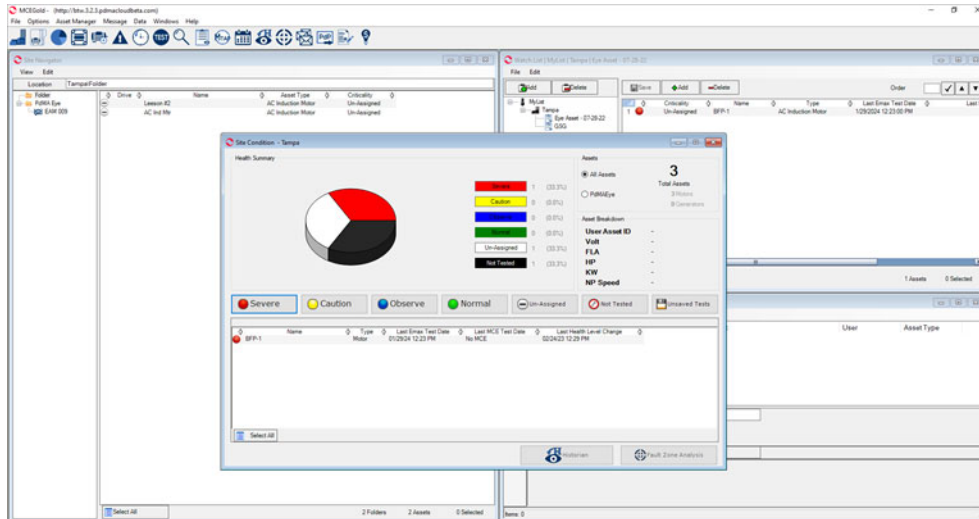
MCEGold - (http://btw.3.2.3.pdmacloudbeta.com)
File Options Asset Manager Message Data Windows Help

Site Navigator
View Edit
Location Tampa\Folder
Folder
PdMA Eye
EAM 009

Drive Name Asset Type Criticality
Lesson #2 AC Induction Motor Un-Assigned
AC Ind Mtr AC Induction Motor Un-Assigned

Select All
2 Folders 2 Assets 0 Selected

Watch List | MyList | Tampa | Eye Asset - 07-28-22
File Edit
Add Delete
MyList
Tampa
Eye Asset - 07-28-22
G3G
Save Add Delete
Order
Criticality Name Type Last Emax Test Date Last
1 Un-Assigned BFP-1 AC Induction Motor 1/29/2024 12:23:00 PM
1 Assets 0 Selected
User Asset Type
Items: 0

Site Condition - Tampa
Health Summary
Severe 1 (33.3%)
Caution 0 (0.0%)
Observe 0 (0.0%)
Normal 0 (0.0%)
Un-Assigned 1 (33.3%)
Not Tested 1 (33.3%)
Assets
All Assets
PdMAEye
3
Total Assets
3 Motors
0 Generators
Asset Breakdown
User Asset ID -
Volt -
FLA -
HP -
KW -
NP Speed -
Severe Caution Observe Normal Un-Assigned Not Tested Unsaved Tests
Name Type Last Emax Test Date Last MCE Test Date Last Health Level Change
BFP-1 Motor 01/29/24 12:23 PM No MCE 02/24/23 12:29 PM
Select All
Historian Fault Zone Analysis